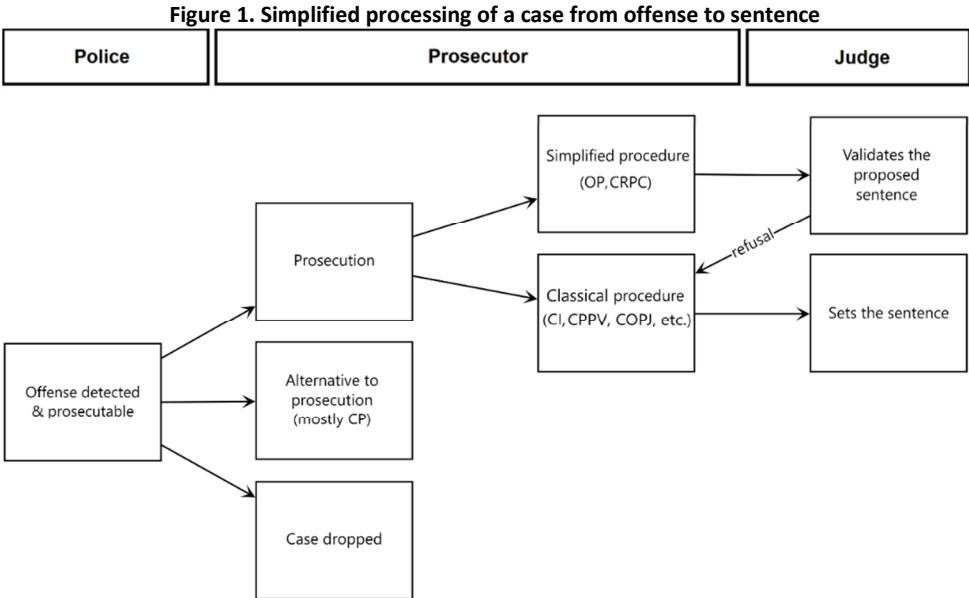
Figure 1. Simplified processing of a case from offense to sentence

Police

Prosecutor

Judge

Offense detected & prosecutable

Prosecution

Alternative to prosecution (mostly CP)

Case dropped

Simplified procedure (OP, CRPC)

Classical procedure (CI, CPPV, COPJ, etc.)

Validates the proposed sentence

refusal

Sets the sentence